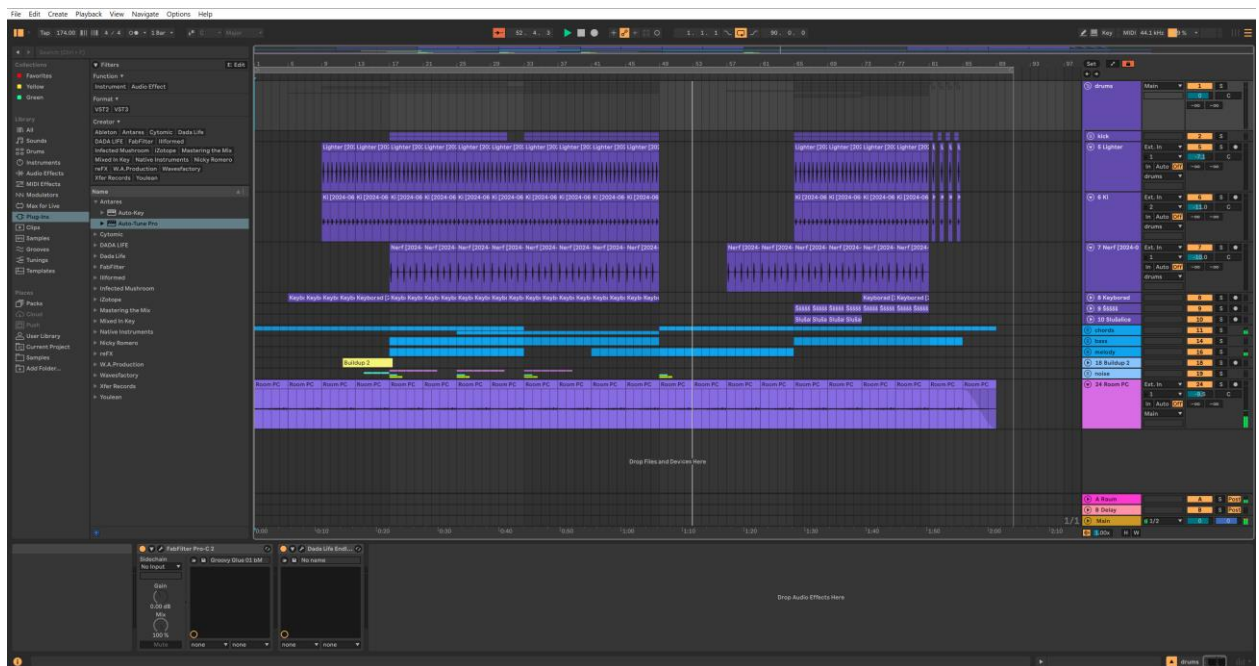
File Edit Create Playback View Navigate Options Help

Tap 174.00 4 / 4 1 Bar 52. 4. 3 1. 1. 1 90. 0. 0 Key MIDI 44.1 kHz 1%

Search

Collections
Favorites
Yellow
Green

Library
All
Sounds
Drums
Instruments
Audio Effects
MIDI Effects
Modulators
Max for Live
Plug-Ins
Clips
Samples
Grooves
Tunings
Templates

Places
Packs
Cloud
Push
User Library
Current Project
Samples
Add Folder...

Filters
Edit
Function
Instrument Audio Effect
Format
VST2 VST3
Creator
Ableton Antares Cytomic Dada Life
DADA LIFE FabFilter Iiformed
Infected Mushroom iZotope Mastering the Mix
Mixed In Key Native Instruments Nicky Romero
reFX W.A.Production Wavesfactory
Xfer Records Youlean

Name
Antares
Auto-Key
Auto-Tune Pro
Cytomic
DADA LIFE
Dada Life
FabFilter
Iiformed
Infected Mushroom
iZotope
Mastering the Mix
Mixed In Key
Native Instruments
Nicky Romero
reFX
W.A.Production
Wavesfactory
Xfer Records
Youlean

Lighter [20] Lighter [20] Lighter [20] Lighter [20]
Kl [2024-06 Kl [2024-06 Kl [2024-06
Nerf [2024- Nerf [2024- Nerf [2024-
Keyb Keyb Keyb Keyboard [ Keyboard [
Sidechain
Buildup 2
Room PC Room PC Room PC Room PC

Drop Files and Devices Here

0:00 0:10 0:20 0:30 0:40 0:50 1:00 1:10 1:20 1:30 1:40 1:50 2:00 2:10

Set
drums Main 1 S
kick 2 S
5 Lighter Ext. In 5 S 1 In Auto Off drums
6 Kl Ext. In 6 S 2 -11.0 In Auto Off drums
7 Nerf [2024-0 Ext. In 7 S 1 -10.0 In Auto Off drums
8 Keyboard 8 S
9 Sidechain 9 S
10 Stutter 10 S
chords 11 S
bass 14 S
melody 16 S
18 Buildup 2 18 S
noise 19 S
24 Room PC Ext. In 24 S 1 In Auto Off Main
A Reverb A S Post
B Delay B S Post
Main 1/2 0
1/1 1.00x H W

FabFilter Pro-C 2
Sidechain
No Input
Groovy Glue 01 bM
Gain
0.00 dB
Mix
100 %
Mute
none none

Dada Life Endl...
No name
none none

Drop Audio Effects Here

drums